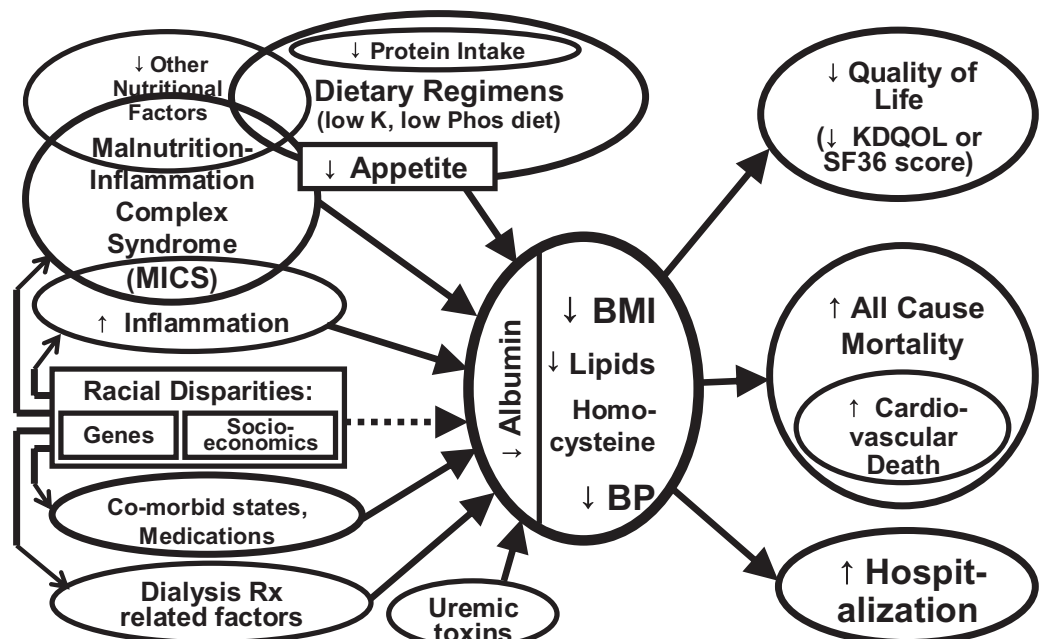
↓ Protein Intake

↓ Other Nutritional Factors

Dietary Regimens (low K, low Phos diet)

Malnutrition-Inflammation Complex Syndrome (MICS)

↓ Appetite

↑ Inflammation

Racial Disparities:

Genes

Socio-economics

Co-morbid states, Medications

Dialysis Rx related factors

Uremic toxins

↓ Albumin

↓ BMI

↓ Lipids

Homocysteine

↓ BP

↓ Quality of Life (↓ KDQOL or SF36 score)

↑ All Cause Mortality

↑ Cardiovascular Death

↑ Hospitalization